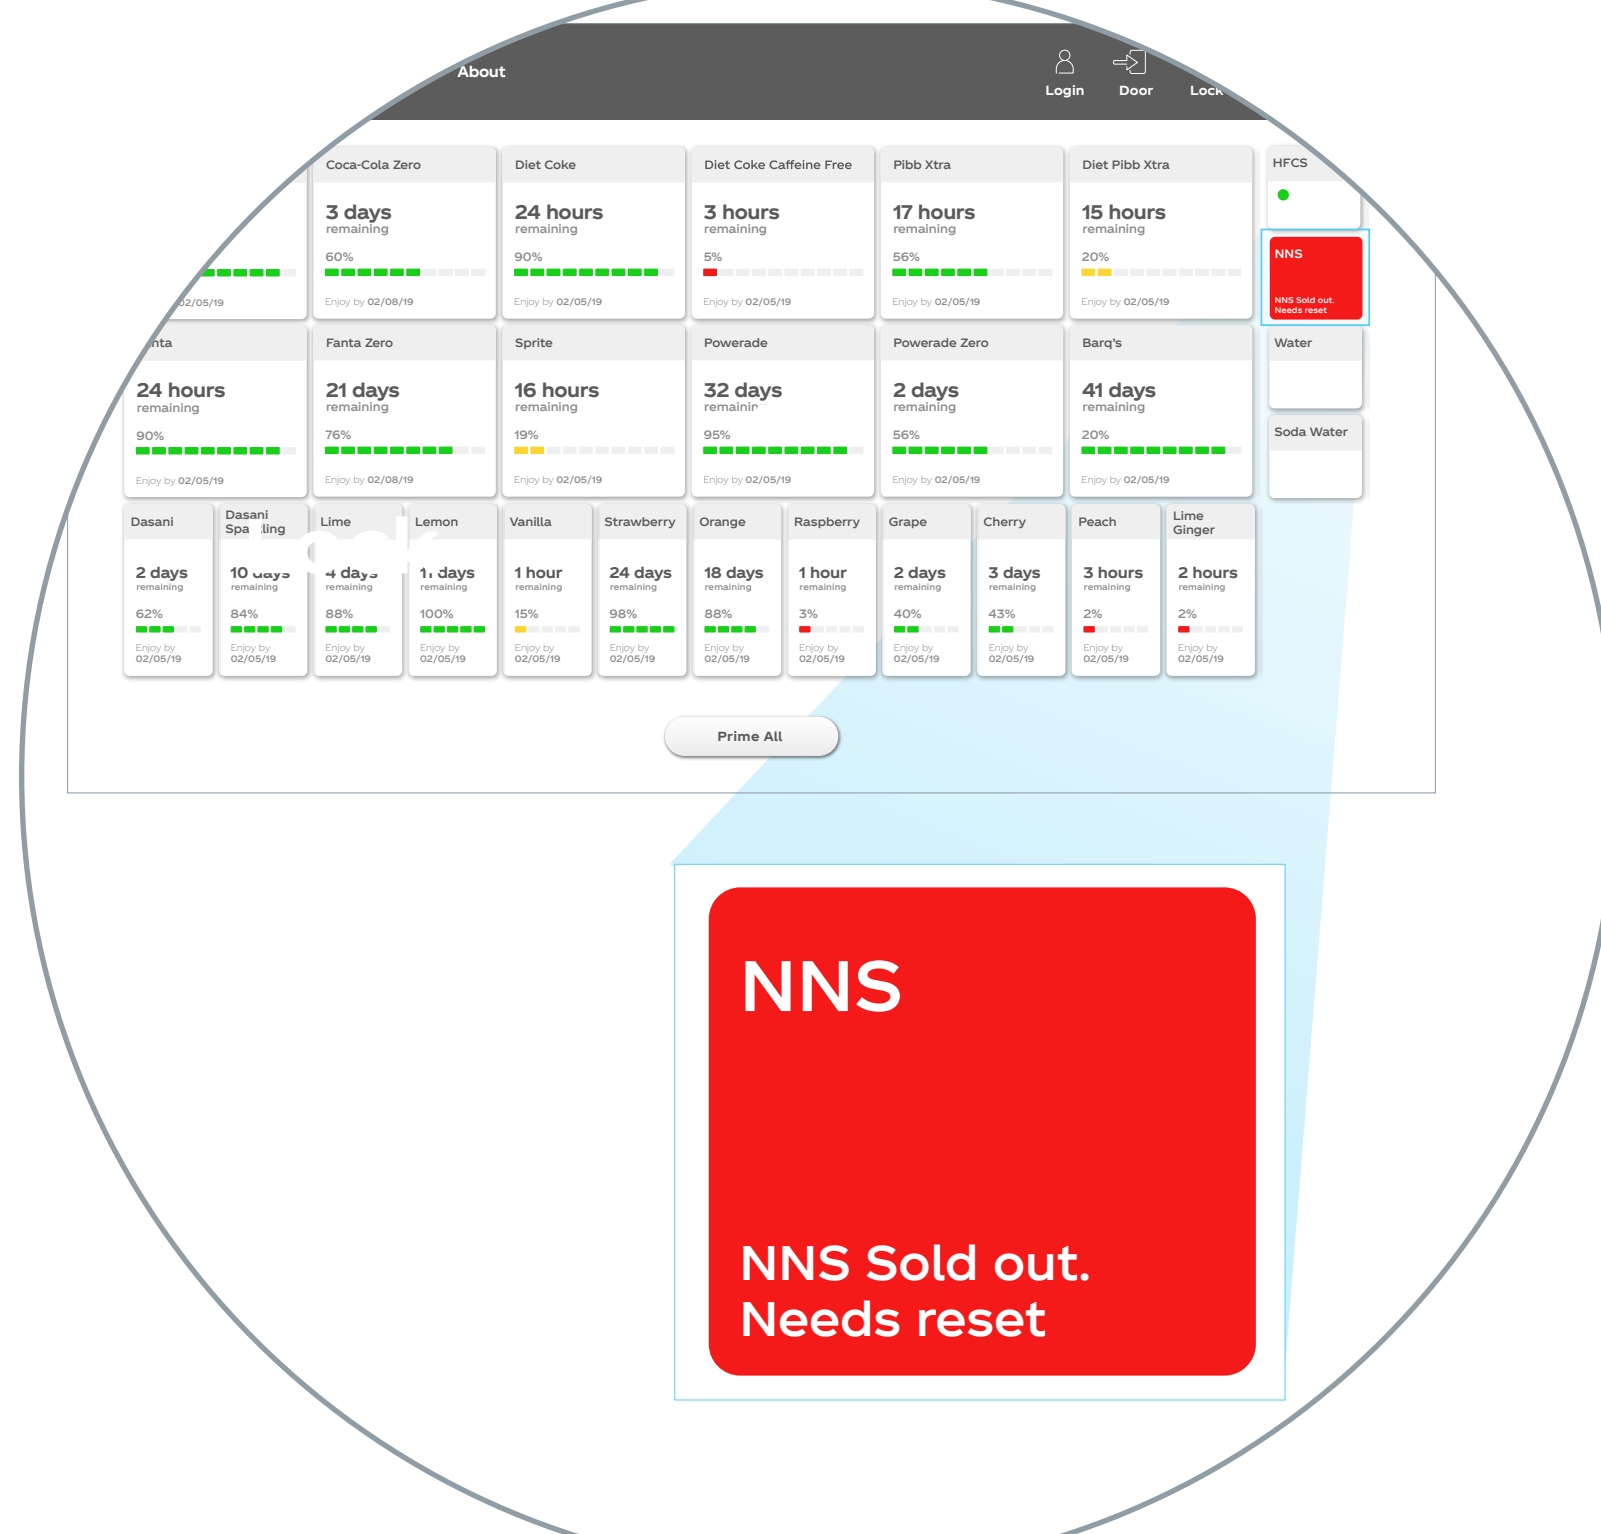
About

Login Door Lock

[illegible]
02/05/19

Coca-Cola Zero
3 days
remaining
60%
Enjoy by 02/08/19

Diet Coke
24 hours
remaining
90%
Enjoy by 02/05/19

Diet Coke Caffeine Free
3 hours
remaining
5%
Enjoy by 02/05/19

Pibb Xtra
17 hours
remaining
56%
Enjoy by 02/05/19

Diet Pibb Xtra
15 hours
remaining
20%
Enjoy by 02/05/19

HFCS

NNS
NNS Sold out. Needs reset

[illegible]nta
24 hours
remaining
90%
Enjoy by 02/05/19

Fanta Zero
21 days
remaining
76%
Enjoy by 02/08/19

Sprite
16 hours
remaining
19%
Enjoy by 02/05/19

Powerade
32 days
remainin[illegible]
95%
Enjoy by 02/05/19

Powerade Zero
2 days
remaining
56%
Enjoy by 02/05/19

Barq's
41 days
remaining
20%
Enjoy by 02/05/19

Water

Soda Water

Dasani
2 days
remaining
62%
Enjoy by 02/05/19

Dasani Spa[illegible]ling
10 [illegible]
remaining
84%
Enjoy by 02/05/19

Lime
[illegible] days
remaining
88%
Enjoy by 02/05/19

Lemon
1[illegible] days
remaining
100%
Enjoy by 02/05/19

Vanilla
1 hour
remaining
15%
Enjoy by 02/05/19

Strawberry
24 days
remaining
98%
Enjoy by 02/05/19

Orange
18 days
remaining
88%
Enjoy by 02/05/19

Raspberry
1 hour
remaining
3%
Enjoy by 02/05/19

Grape
2 days
remaining
40%
Enjoy by 02/05/19

Cherry
3 days
remaining
43%
Enjoy by 02/05/19

Peach
3 hours
remaining
2%
Enjoy by 02/05/19

Lime Ginger
2 hours
remaining
2%
Enjoy by 02/05/19

Prime All

NNS

NNS Sold out.
Needs reset